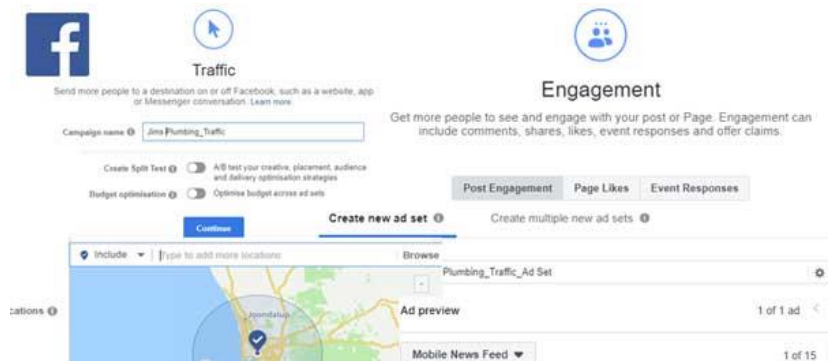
Traffic

Send more people to a destination on or off Facebook, such as a website, app or Messenger conversation. Learn more.

Campaign name ⓘ Jims Plumbing_Traffic

Create Split Test ⓘ A/B test your creative, placement, audience and delivery optimisation strategies

Budget optimisation ⓘ Optimise budget across ad sets

Continue

Engagement

Get more people to see and engage with your post or Page. Engagement can include comments, shares, likes, event responses and offer claims.

Post Engagement Page Likes Event Responses

Create new ad set ⓘ Create multiple new ad sets ⓘ

Include ▾ Type to add more locations Browse

Plumbing_Traffic_Ad Set

cations ⓘ

Joondalup

Ad preview

1 of 1 ad

Mobile News Feed ▾

1 of 15